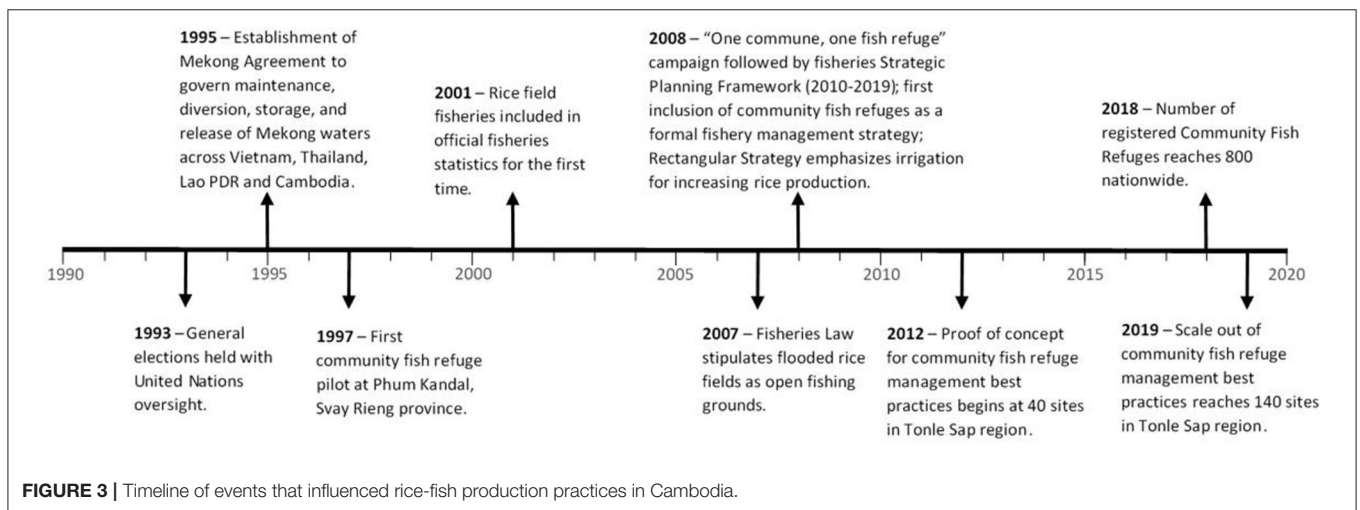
1995 – Establishment of Mekong Agreement to govern maintenance, diversion, storage, and release of Mekong waters across Vietnam, Thailand, Lao PDR and Cambodia.

2001 – Rice field fisheries included in official fisheries statistics for the first time.

2008 – "One commune, one fish refuge" campaign followed by fisheries Strategic Planning Framework (2010-2019); first inclusion of community fish refuges as a formal fishery management strategy; Rectangular Strategy emphasizes irrigation for increasing rice production.

2018 – Number of registered Community Fish Refuges reaches 800 nationwide.

1990 1995 2000 2005 2010 2015 2020

1993 – General elections held with United Nations oversight.

1997 – First community fish refuge pilot at Phum Kandal, Svay Rieng province.

2007 – Fisheries Law stipulates flooded rice fields as open fishing grounds.

2012 – Proof of concept for community fish refuge management best practices begins at 40 sites in Tonle Sap region.

2019 – Scale out of community fish refuge management best practices reaches 140 sites in Tonle Sap region.

FIGURE 3 | Timeline of events that influenced rice-fish production practices in Cambodia.